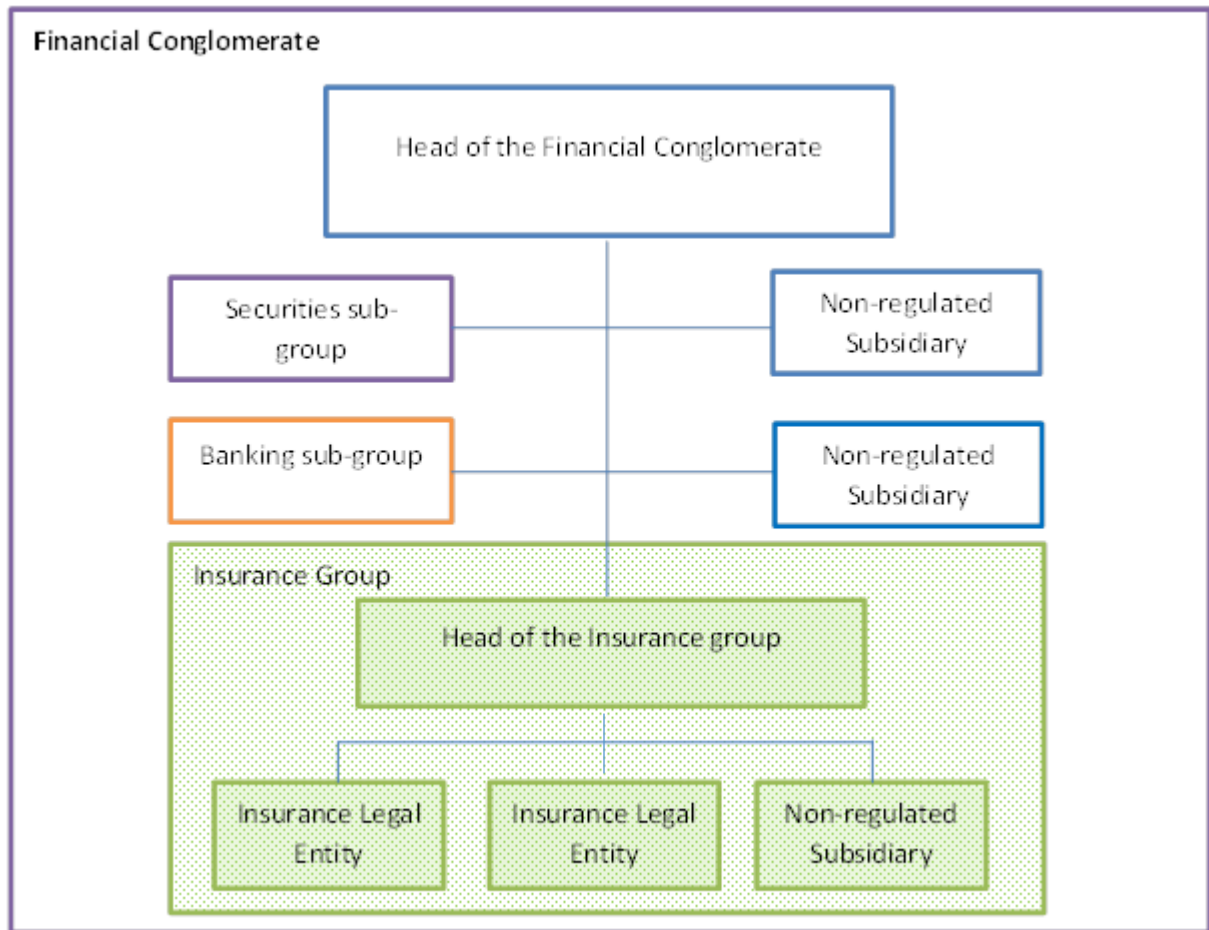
Financial Conglomerate

Head of the Financial Conglomerate

Securities sub-group

Non-regulated Subsidiary

Banking sub-group

Non-regulated Subsidiary

Insurance Group

Head of the Insurance group

Insurance Legal Entity

Insurance Legal Entity

Non-regulated Subsidiary